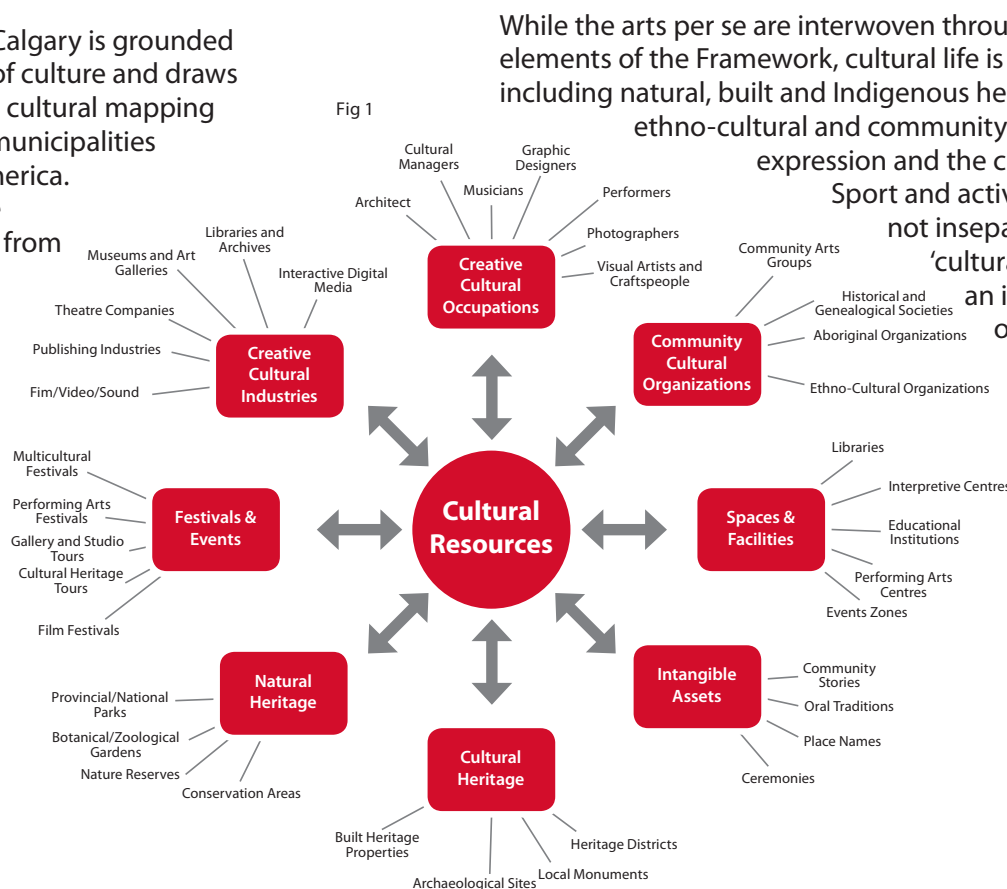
Calgary is grounded of culture and draws cultural mapping nunicipalities nerica.

from

While the arts per se are interwoven throu elements of the Framework, cultural life is including natural, built and Indigenous he ethno-cultural and community expression and the c Sport and activ not insepa 'cultura an i o

Fig 1

Cultural Managers
Graphic Designers
Musicians
Performers
Architect
Photographers
Visual Artists and Craftspeople
Creative Cultural Occupations

Libraries and Archives
Museums and Art Galleries
Interactive Digital Media
Theatre Companies
Publishing Industries
Fim/Video/Sound
Creative Cultural Industries

Community Arts Groups
Historical and Genealogical Societies
Aboriginal Organizations
Ethno-Cultural Organizations
Community Cultural Organizations

Multicultural Festivals
Performing Arts Festivals
Gallery and Studio Tours
Cultural Heritage Tours
Film Festivals
Festivals & Events

Cultural Resources

Libraries
Interpretive Centres
Educational Institutions
Performing Arts Centres
Events Zones
Spaces & Facilities

Provincial/National Parks
Botanical/Zoological Gardens
Nature Reserves
Conservation Areas
Natural Heritage

Community Stories
Oral Traditions
Place Names
Ceremonies
Intangible Assets

Built Heritage Properties
Archaeological Sites
Local Monuments
Heritage Districts
Cultural Heritage